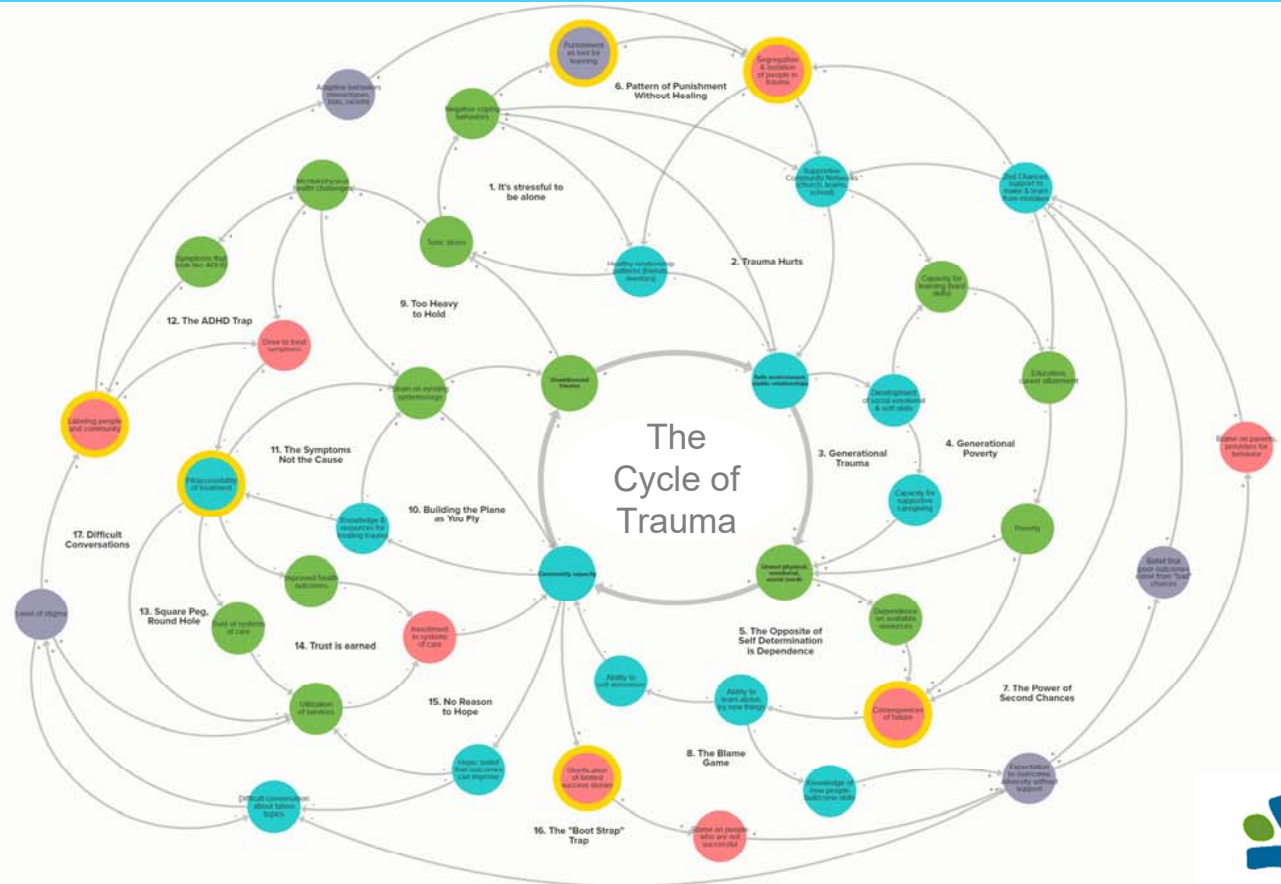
The Cycle of Trauma

Punishment as tool for learning

Segregation & isolation of people in trauma

6. Pattern of Punishment Without Healing

Adaptive behaviors (stereotypes, bias, racism)

Negative coping behaviors

1. It's stressful to be alone

Supportive Community Networks (church, teams, schools)

2nd Chances: support to make & learn from mistakes

Mental/physical health challenges

Toxic stress

Healthy relationship patterns (friends, mentors)

2. Trauma Hurts

Symptoms that look like ADHD

12. The ADHD Trap

Drive to treat symptoms

9. Too Heavy to Hold

Capacity for learning (hard skills)

Strain on existing relationships

Unaddressed trauma

Safe environments, stable relationships

Development of social emotional & soft skills

Education, career attainment

Labeling people and community

Inaccessibility of treatment

11. The Symptoms Not the Cause

3. Generational Trauma

4. Generational Poverty

Blame on parents, providers for behavior

10. Building the Plane as You Fly

Knowledge & resources for treating trauma

Capacity for supportive caregiving

Poverty

17. Difficult Conversations

Improved health outcomes

Community capacity

Unmet physical, emotional, social needs

Belief that poor outcomes come from "bad" choices

Level of stigma

13. Square Peg, Round Hole

Bad fit of systems of care

14. Trust is earned

Investment in systems of care

Dependence on available resources

5. The Opposite of Self Determination is Dependence

Ability to self advocate

Ability to learn about, try new things

Consequences of failure

7. The Power of Second Chances

Utilization of services

15. No Reason to Hope

Hope: belief that outcomes can improve

8. The Blame Game

Knowledge of how people build new skills

Expectation to overcome adversity without support

Difficult conversation about taboo topics

Glorification of bootstrap success stories

16. The "Boot Strap" Trap

Blame on people who are not successful